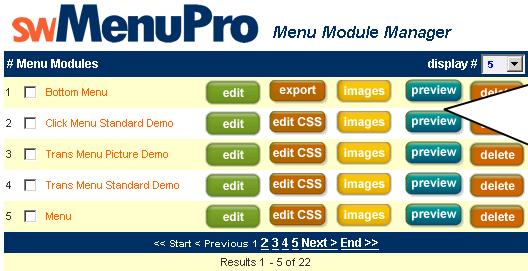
swMenuPro Menu Module Manager

| # | Menu Modules | | | | | display # 5 |
|---|---|---|---|---|---|---|
| 1 | Bottom Menu | edit | export | images | preview | delete |
| 2 | Click Menu Standard Demo | edit | edit CSS | images | preview | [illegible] |
| 3 | Trans Menu Picture Demo | edit | edit CSS | images | preview | delete |
| 4 | Trans Menu Standard Demo | edit | edit CSS | images | preview | delete |
| 5 | Menu | edit | edit CSS | images | preview | delete |

<< Start < Previous 1 2 3 4 5 Next > End >>

Results 1 - 5 of 22